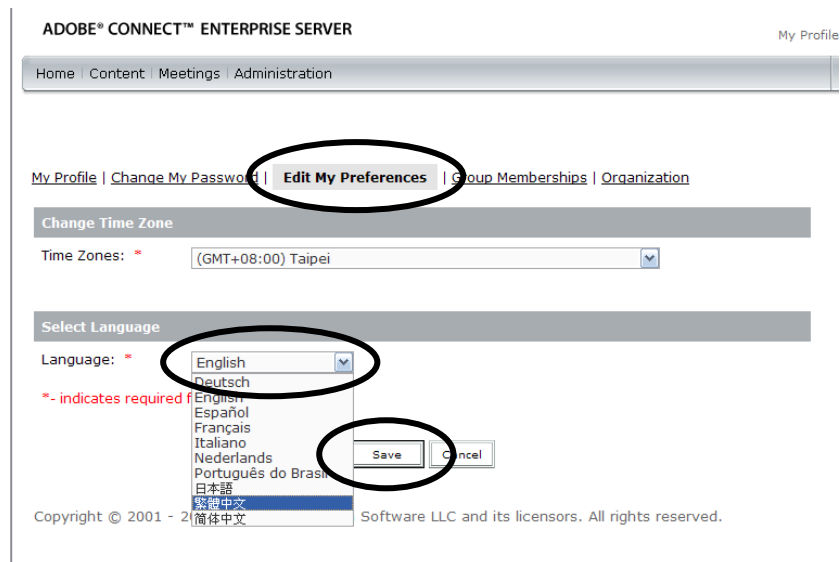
ADOBE® CONNECT™ ENTERPRISE SERVER

My Profile

Home | Content | Meetings | Administration

My Profile | Change My Password | Edit My Preferences | Group Memberships | Organization

Change Time Zone

Time Zones: * (GMT+08:00) Taipei

Select Language

Language: * English

Deutsch
English
Español
Français
Italiano
Nederlands
Português do Brasil
日本語
繁體中文
简体中文

*- indicates required f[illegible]

Save Cancel

Copyright © 2001 - 2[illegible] Software LLC and its licensors. All rights reserved.